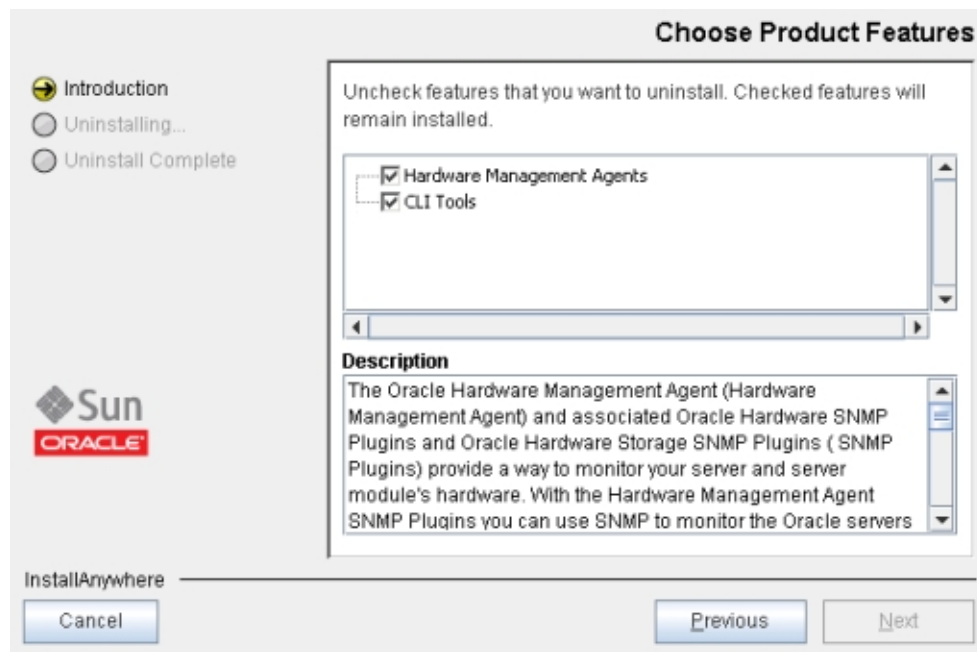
Choose Product Features

Introduction
Uninstalling...
Uninstall Complete

Uncheck features that you want to uninstall. Checked features will remain installed.

Hardware Management Agents
CLI Tools

Description

The Oracle Hardware Management Agent (Hardware Management Agent) and associated Oracle Hardware SNMP Plugins and Oracle Hardware Storage SNMP Plugins ( SNMP Plugins) provide a way to monitor your server and server module's hardware. With the Hardware Management Agent SNMP Plugins you can use SNMP to monitor the Oracle servers

Sun
ORACLE

InstallAnywhere

Cancel

Previous

Next